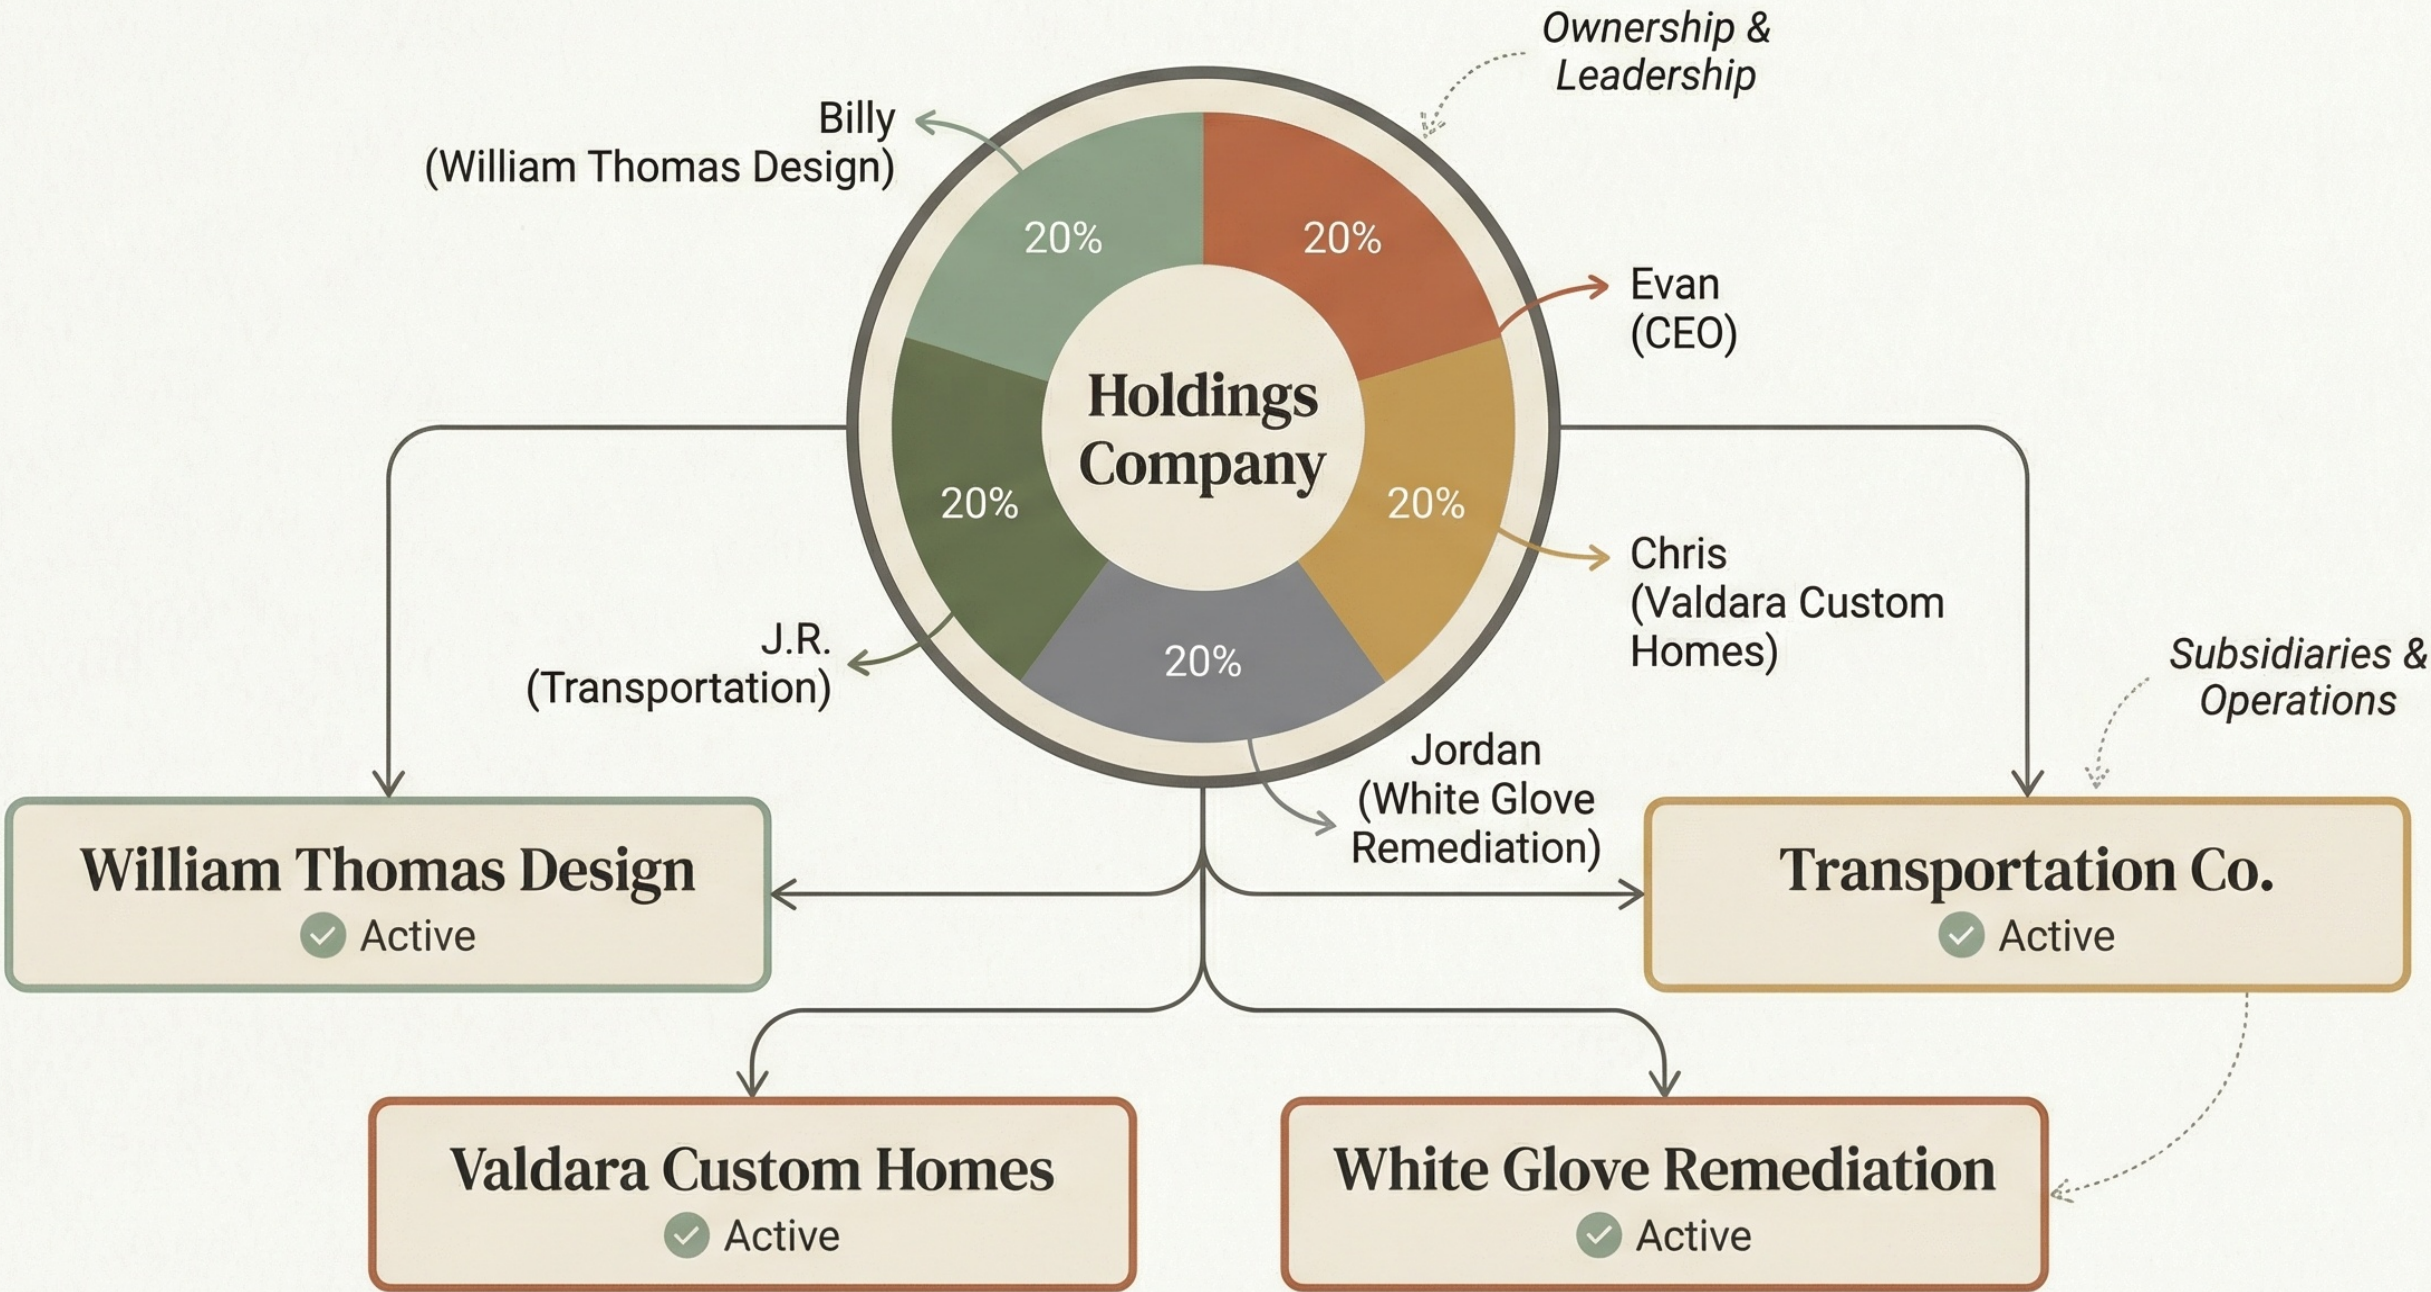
Ownership & Leadership

Billy (William Thomas Design)

20%

20%

Evan (CEO)

Holdings Company

20%

20%

Chris (Valdara Custom Homes)

J.R. (Transportation)

20%

Subsidiaries & Operations

Jordan (White Glove Remediation)

William Thomas Design
Active

Transportation Co.
Active

Valdara Custom Homes
Active

White Glove Remediation
Active